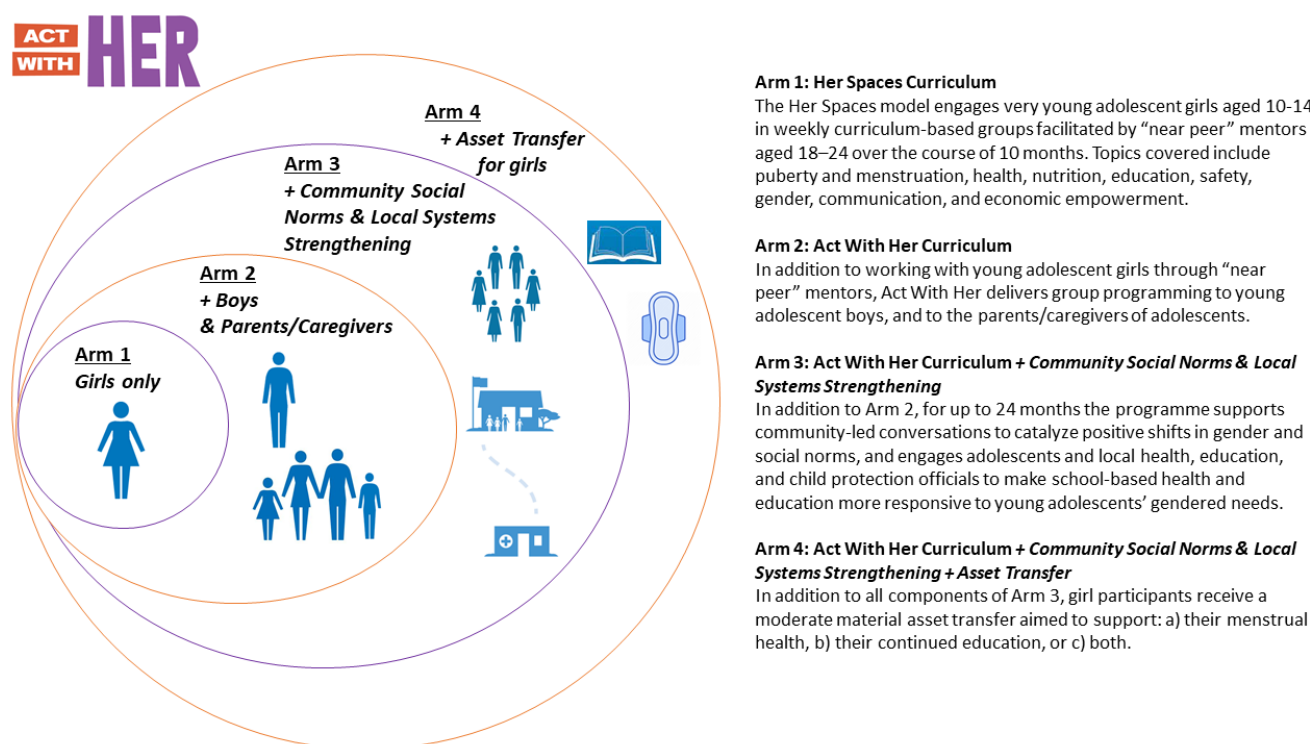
ACT WITH HER

Arm 4
+ Asset Transfer for girls

Arm 3
+ Community Social Norms & Local Systems Strengthening

Arm 2
+ Boys & Parents/Caregivers

Arm 1
Girls only

Arm 1: Her Spaces Curriculum
The Her Spaces model engages very young adolescent girls aged 10-14 in weekly curriculum-based groups facilitated by "near peer" mentors aged 18–24 over the course of 10 months. Topics covered include puberty and menstruation, health, nutrition, education, safety, gender, communication, and economic empowerment.

Arm 2: Act With Her Curriculum
In addition to working with young adolescent girls through "near peer" mentors, Act With Her delivers group programming to young adolescent boys, and to the parents/caregivers of adolescents.

Arm 3: Act With Her Curriculum + Community Social Norms & Local Systems Strengthening
In addition to Arm 2, for up to 24 months the programme supports community-led conversations to catalyze positive shifts in gender and social norms, and engages adolescents and local health, education, and child protection officials to make school-based health and education more responsive to young adolescents' gendered needs.

Arm 4: Act With Her Curriculum + Community Social Norms & Local Systems Strengthening + Asset Transfer
In addition to all components of Arm 3, girl participants receive a moderate material asset transfer aimed to support: a) their menstrual health, b) their continued education, or c) both.